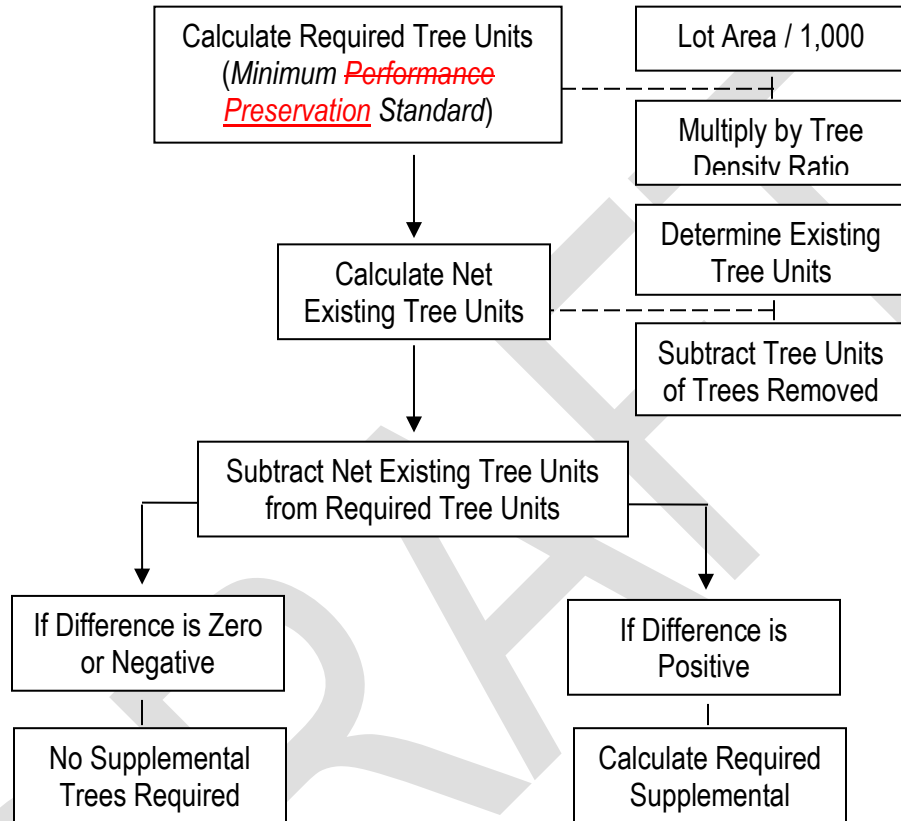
Calculate Required Tree Units (*Minimum ~~Performance~~ Preservation Standard*)

Lot Area / 1,000

Multiply by Tree Density Ratio

Calculate Net Existing Tree Units

Determine Existing Tree Units

Subtract Tree Units of Trees Removed

Subtract Net Existing Tree Units from Required Tree Units

If Difference is Zero or Negative

If Difference is Positive

No Supplemental Trees Required

Calculate Required Supplemental

DRAFT